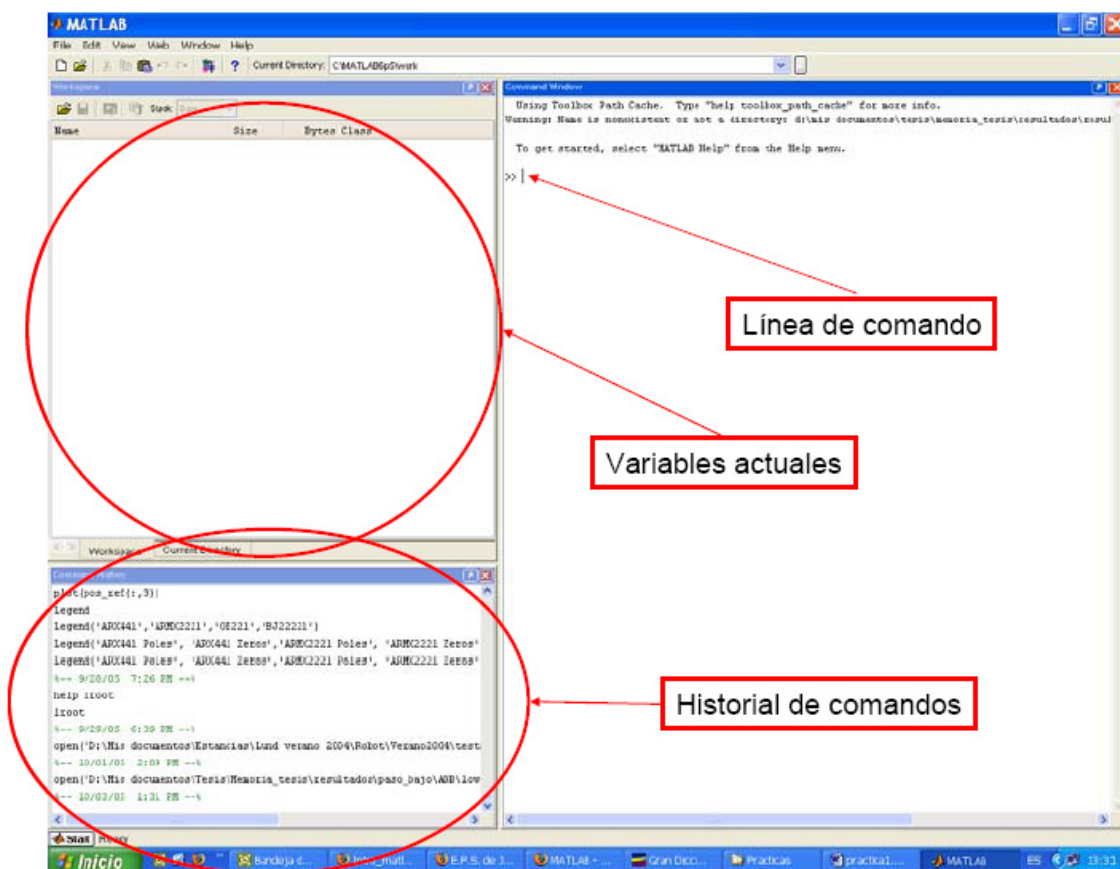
MATLAB

File Edit View Web Window Help

Current Directory: C:\MATLAB6p5\work

Workspace

Stack:

Name Size Bytes Class

Workspace Current Directory

Command History

plot(pos_ref(:,3))
legend
legend('ARX441','ARMX2221','OE221','BJ22221')
legend('ARX441 Poles', 'ARX441 Zeros','ARMX2221 Poles', 'ARMX2221 Zeros'
legend('ARX441 Poles', 'ARX441 Zeros','ARMX2221 Poles', 'ARMX2221 Zeros'
%-- 9/28/05 7:26 PM --%
help lroot
lroot
%-- 9/29/05 6:39 PM --%
open('D:\Mis documentos\Estancias\Lund verano 2004\Robot\Verano2004\test
%-- 10/01/05 2:09 PM --%
open('D:\Mis documentos\Tesis\Memoria_tesis\resultados\paso_bajo\ABB\low
%-- 10/03/05 1:31 PM --%

Command Window

Using Toolbox Path Cache. Type "help toolbox_path_cache" for more info.
Warning: Name is nonexistent or not a directory: d:\mis documentos\tesis\memoria_tesis\resultados\resul

To get started, select "MATLAB Help" from the Help menu.

>> |

Línea de comando

Variables actuales

Historial de comandos

Start Ready

Inicio Bandeja d... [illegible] E.P.S. de 1... MATLAB - ... Gran Dicci... Practicas practica1.... MATLAB ES 13:31